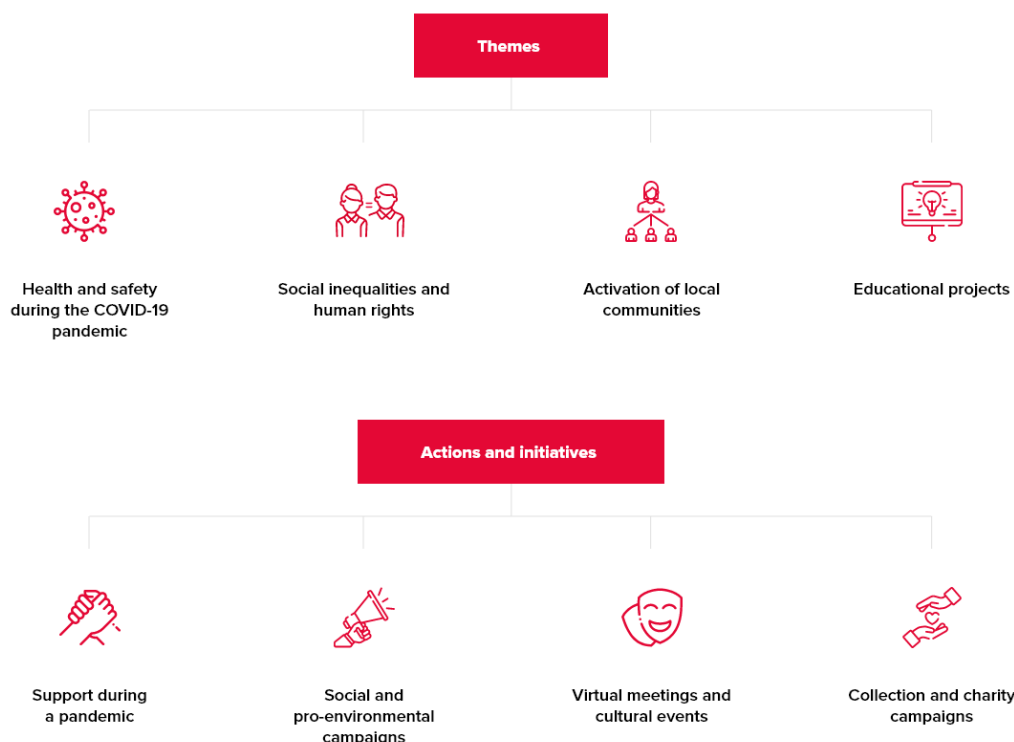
Themes

Health and safety during the COVID-19 pandemic

Social inequalities and human rights

Activation of local communities

Educational projects

Actions and initiatives

Support during a pandemic

Social and pro-environmental campaigns

Virtual meetings and cultural events

Collection and charity campaigns